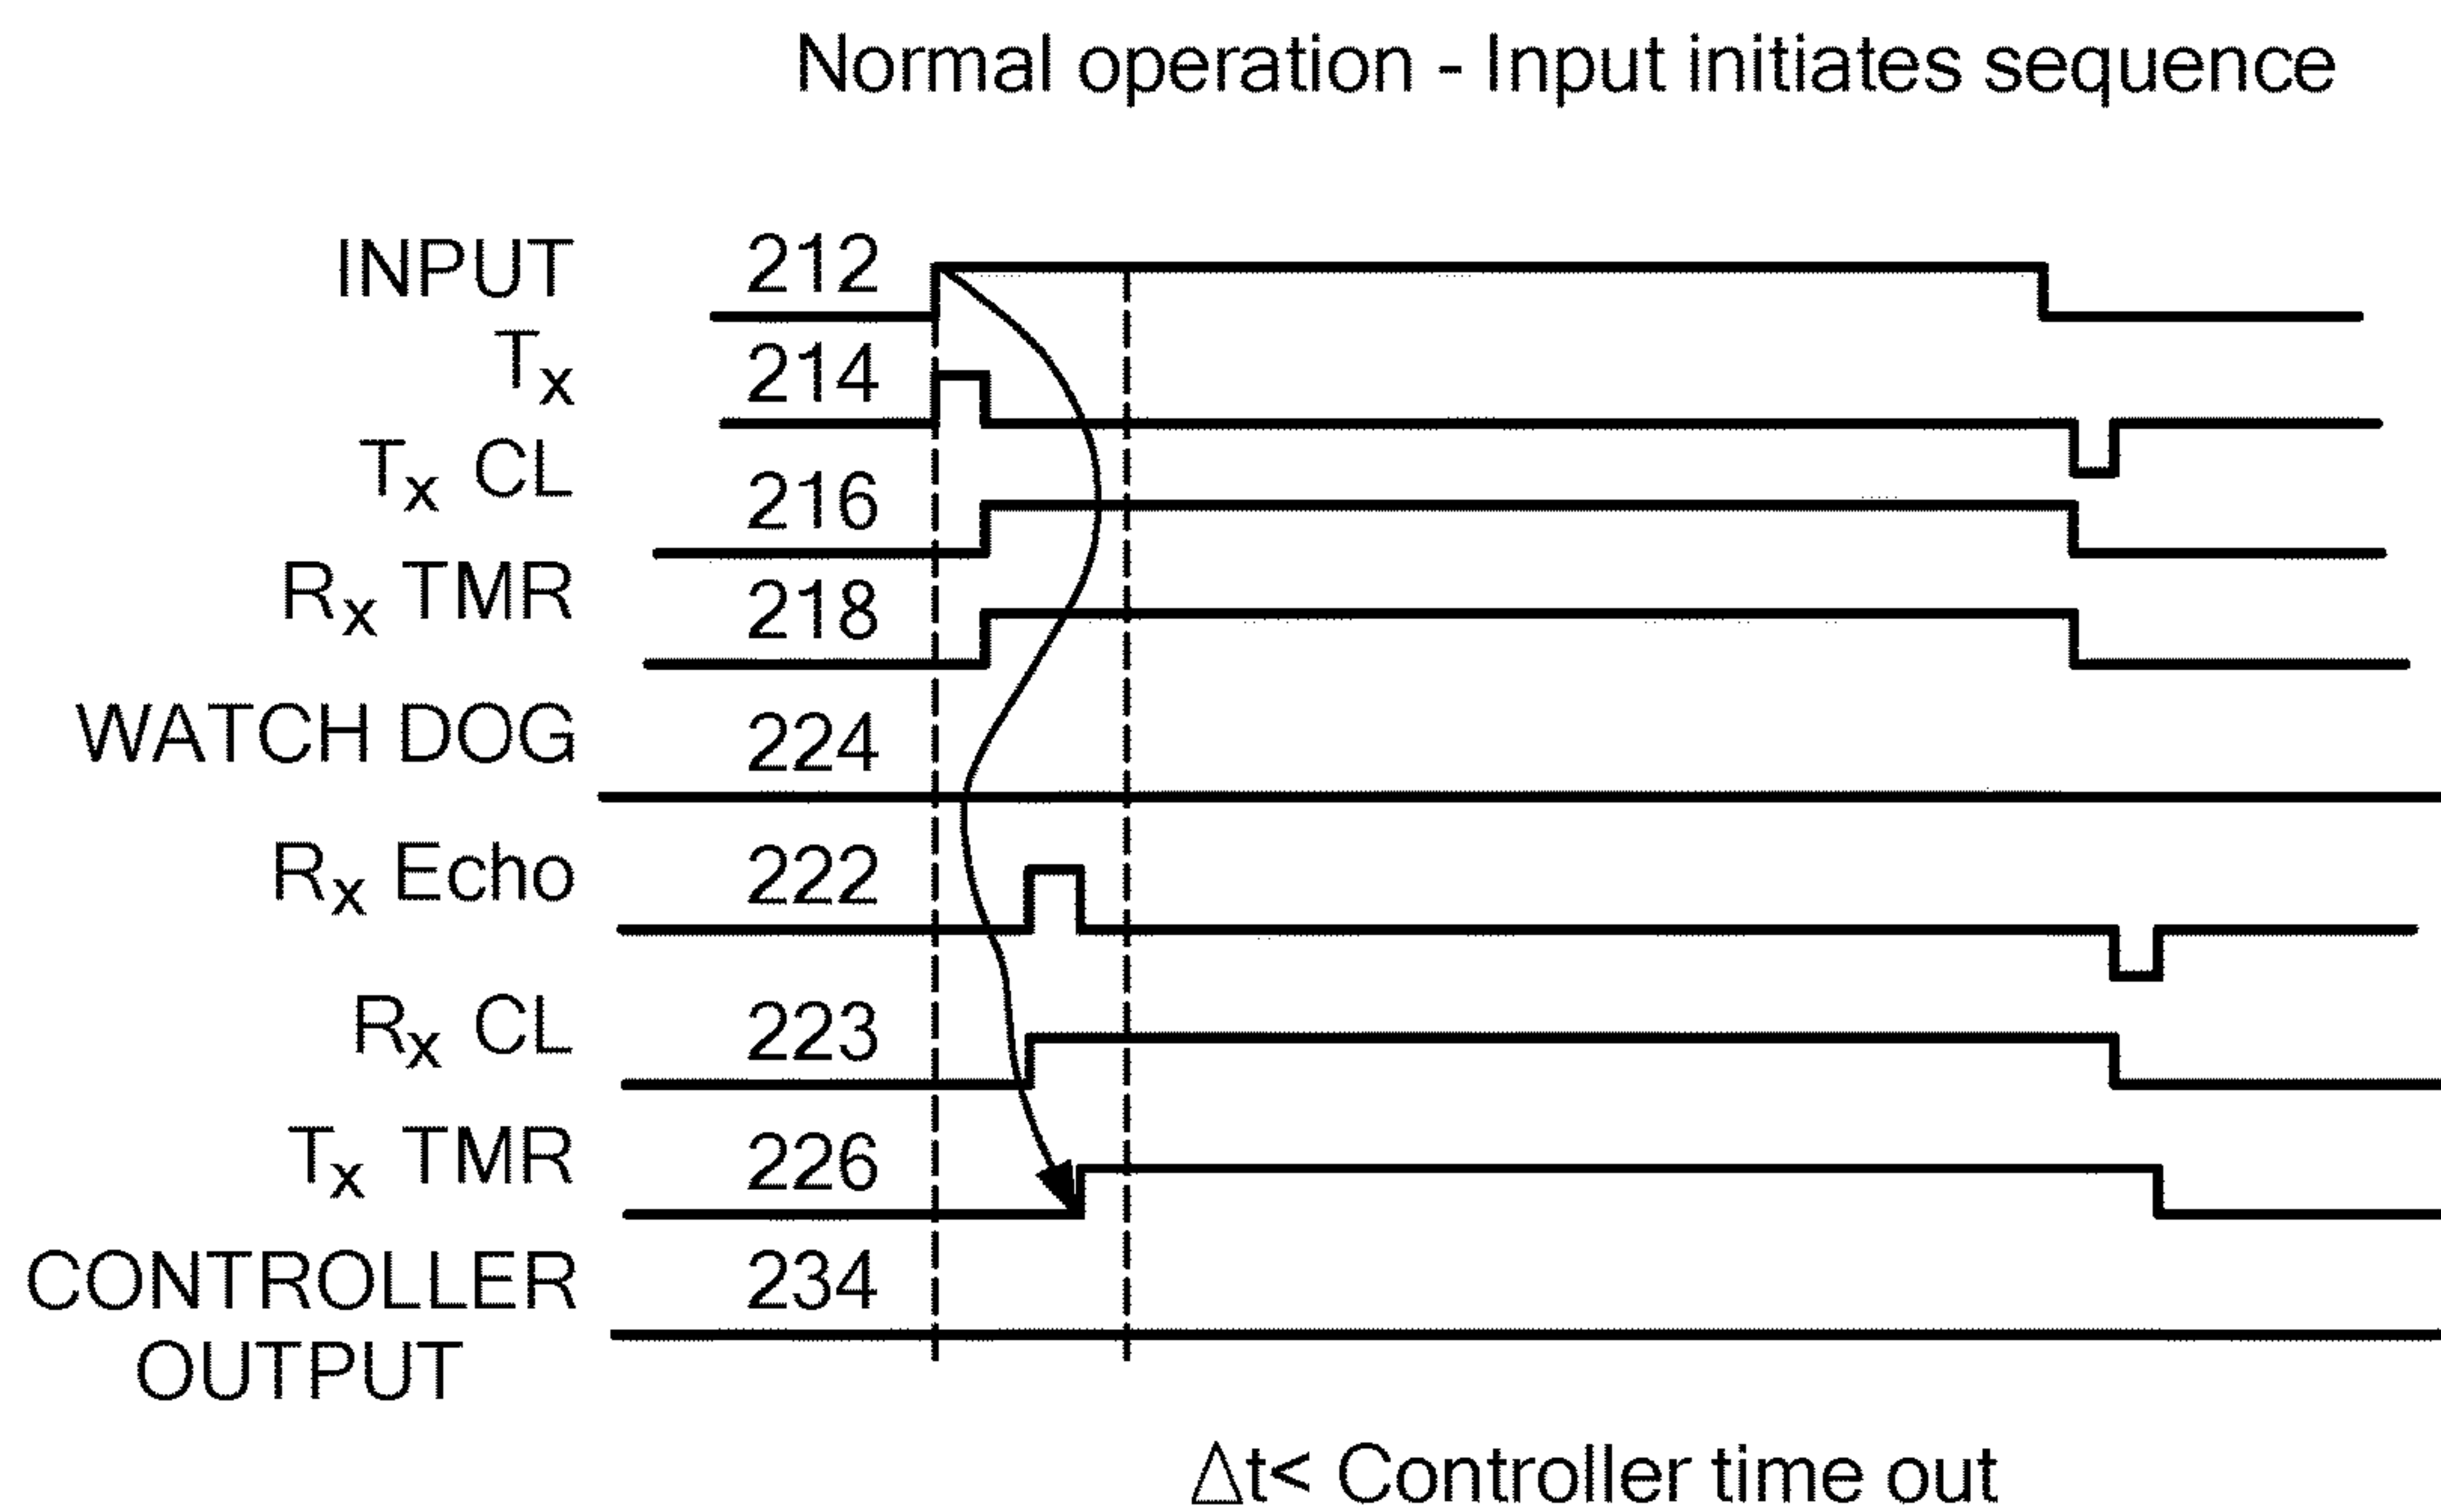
Normal operation - Input initiates sequence

INPUT 212
$T_x$ 214
$T_x$ CL 216
$R_x$ TMR 218
WATCH DOG 224
$R_x$ Echo 222
$R_x$ CL 223
$T_x$ TMR 226
CONTROLLER OUTPUT 234

$\Delta$t< Controller time out